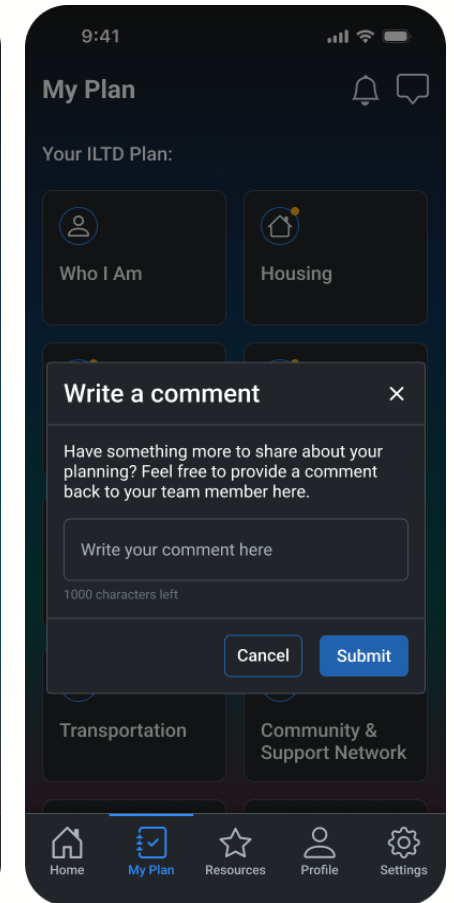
9:41

My Plan

Your ILTD Plan:

Who I Am

Housing

Write a comment

×

Have something more to share about your planning? Feel free to provide a comment back to your team member here.

Write your comment here

1000 characters left

Cancel

Submit

Transportation

Community & Support Network

Home

My Plan

Resources

Profile

Settings